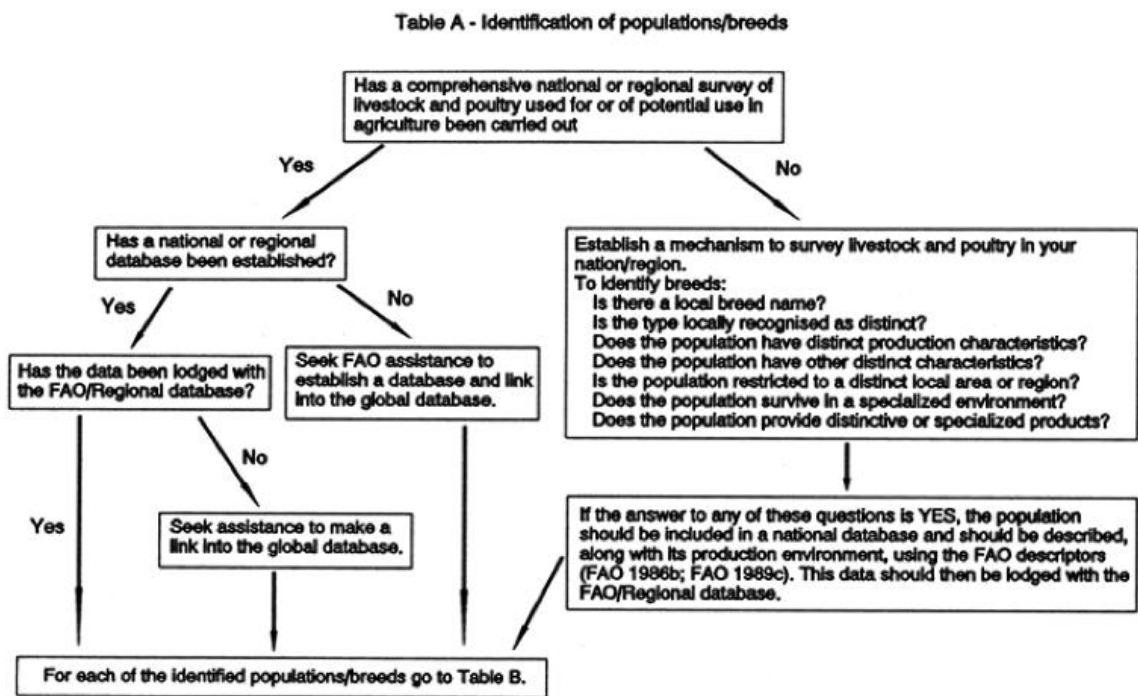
Table A - Identification of populations/breeds

Has a comprehensive national or regional survey of livestock and poultry used for or of potential use in agriculture been carried out

Yes

No

Has a national or regional database been established?

Yes

No

Establish a mechanism to survey livestock and poultry in your nation/region.
To identify breeds:
Is there a local breed name?
Is the type locally recognised as distinct?
Does the population have distinct production characteristics?
Does the population have other distinct characteristics?
Is the population restricted to a distinct local area or region?
Does the population survive in a specialized environment?
Does the population provide distinctive or specialized products?

Has the data been lodged with the FAO/Regional database?

Seek FAO assistance to establish a database and link into the global database.

No

Yes

Seek assistance to make a link into the global database.

If the answer to any of these questions is YES, the population should be included in a national database and should be described, along with its production environment, using the FAO descriptors (FAO 1986b; FAO 1989c). This data should then be lodged with the FAO/Regional database.

For each of the identified populations/breeds go to Table B.